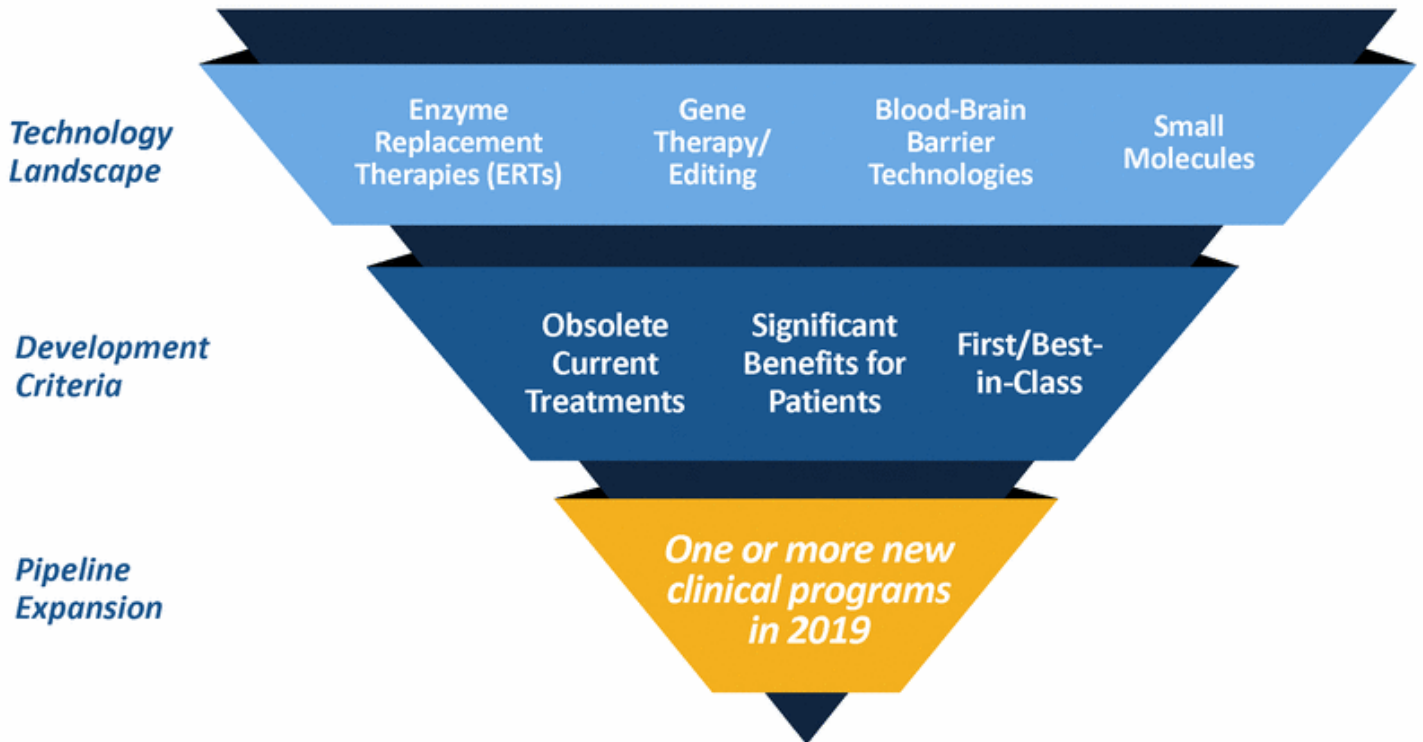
Technology Landscape

Enzyme Replacement Therapies (ERTs)

Gene Therapy/ Editing

Blood-Brain Barrier Technologies

Small Molecules

Development Criteria

Obsolete Current Treatments

Significant Benefits for Patients

First/Best-in-Class

Pipeline Expansion

One or more new clinical programs in 2019